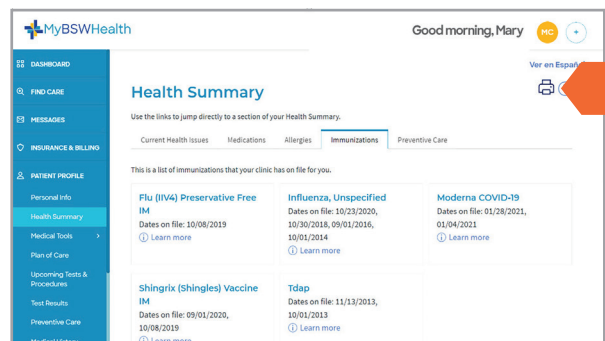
MyBSWHealth

Good morning, Mary

MC

+

DASHBOARD

FIND CARE

MESSAGES

INSURANCE & BILLING

PATIENT PROFILE

Personal Info

Health Summary

Medical Tools

Plan of Care

Upcoming Tests & Procedures

Test Results

Preventive Care

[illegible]

Ver en Españ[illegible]

Health Summary

Use the links to jump directly to a section of your Health Summary.

Current Health Issues

Medications

Allergies

Immunizations

Preventive Care

This is a list of immunizations that your clinic has on file for you.

Flu (IIV4) Preservative Free IM
Dates on file: 10/08/2019
Learn more

Influenza, Unspecified
Dates on file: 10/23/2020, 10/30/2018, 09/01/2016, 10/01/2014
Learn more

Moderna COVID-19
Dates on file: 01/28/2021, 01/04/2021
Learn more

Shingrix (Shingles) Vaccine IM
Dates on file: 09/01/2020, 10/08/2019
Learn more

Tdap
Dates on file: 11/13/2013, 10/01/2013
Learn more